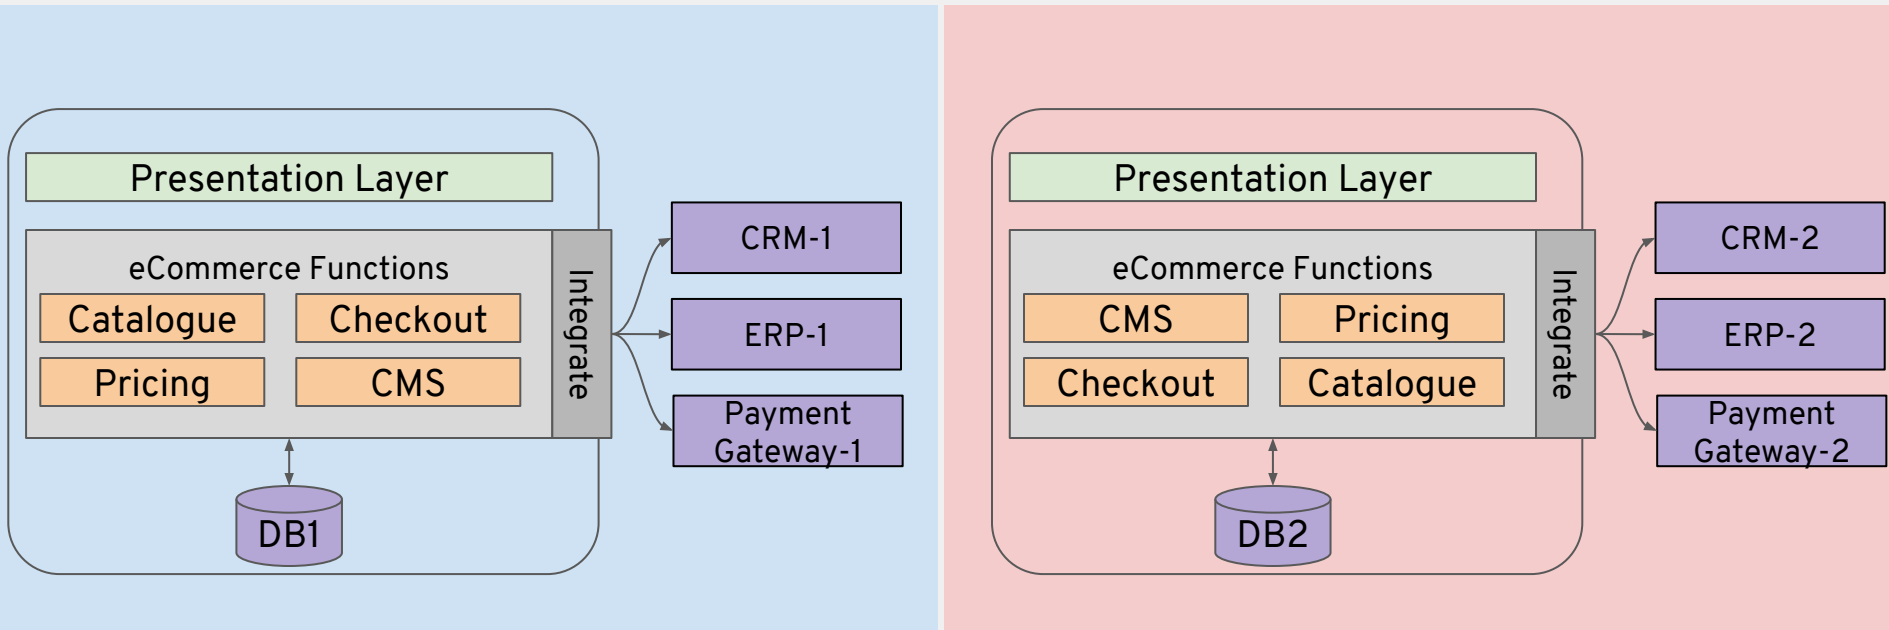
Presentation Layer

eCommerce Functions

Catalogue

Checkout

Pricing

CMS

Integrate

CRM-1

ERP-1

Payment Gateway-1

DB1

Presentation Layer

eCommerce Functions

CMS

Pricing

Checkout

Catalogue

Integrate

CRM-2

ERP-2

Payment Gateway-2

DB2